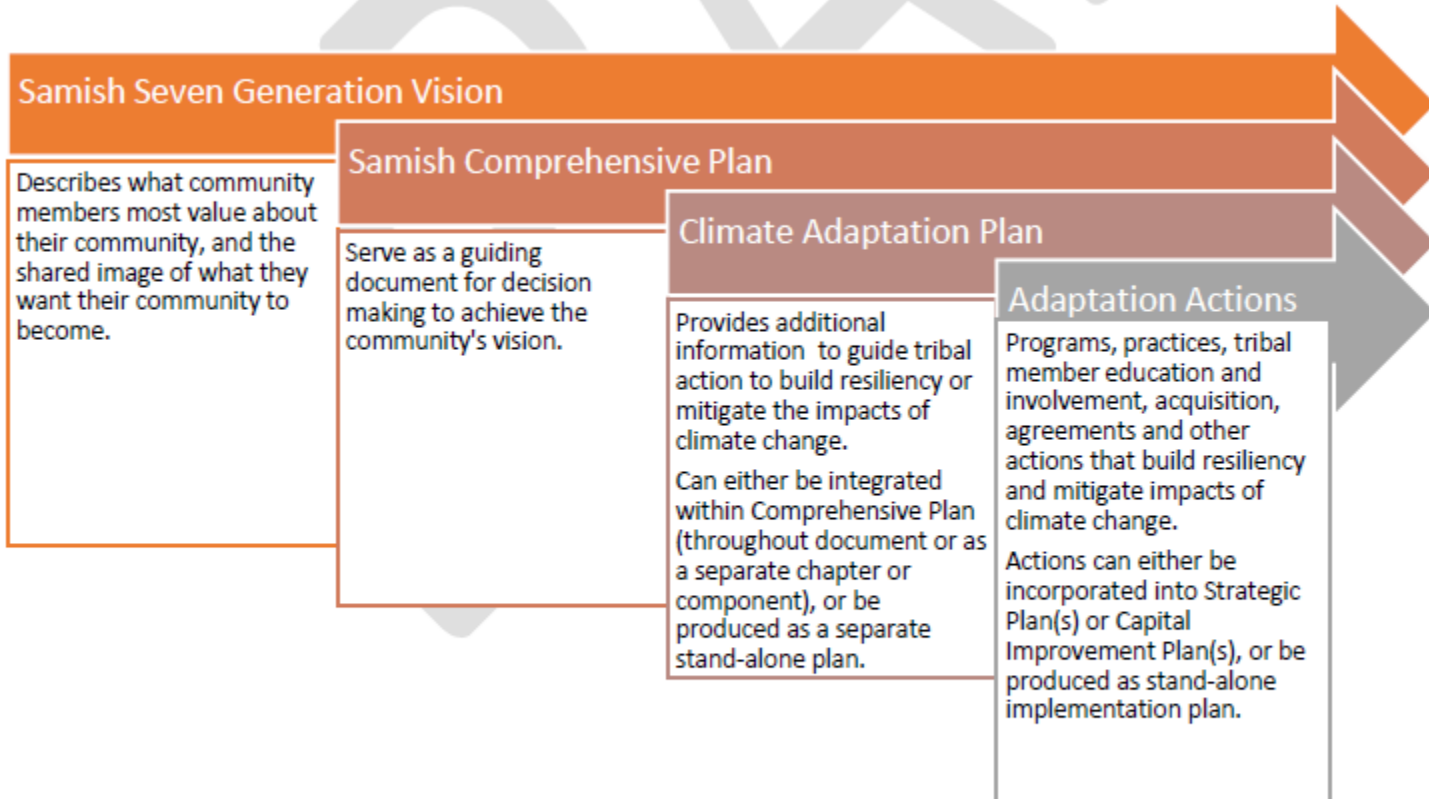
Samish Seven Generation Vision

Describes what community members most value about their community, and the shared image of what they want their community to become.

Samish Comprehensive Plan

Serve as a guiding document for decision making to achieve the community's vision.

Climate Adaptation Plan

Provides additional information to guide tribal action to build resiliency or mitigate the impacts of climate change.

Can either be integrated within Comprehensive Plan (throughout document or as a separate chapter or component), or be produced as a separate stand-alone plan.

Adaptation Actions

Programs, practices, tribal member education and involvement, acquisition, agreements and other actions that build resiliency and mitigate impacts of climate change.

Actions can either be incorporated into Strategic Plan(s) or Capital Improvement Plan(s), or be produced as stand-alone implementation plan.